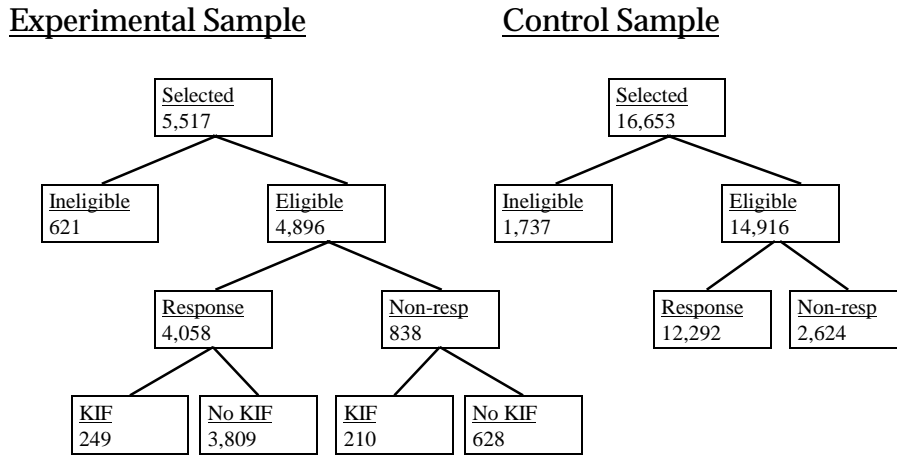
Experimental Sample

Selected
5,517

Ineligible
621

Eligible
4,896

Response
4,058

Non-resp
838

KIF
249

No KIF
3,809

KIF
210

No KIF
628

Control Sample

Selected
16,653

Ineligible
1,737

Eligible
14,916

Response
12,292

Non-resp
2,624